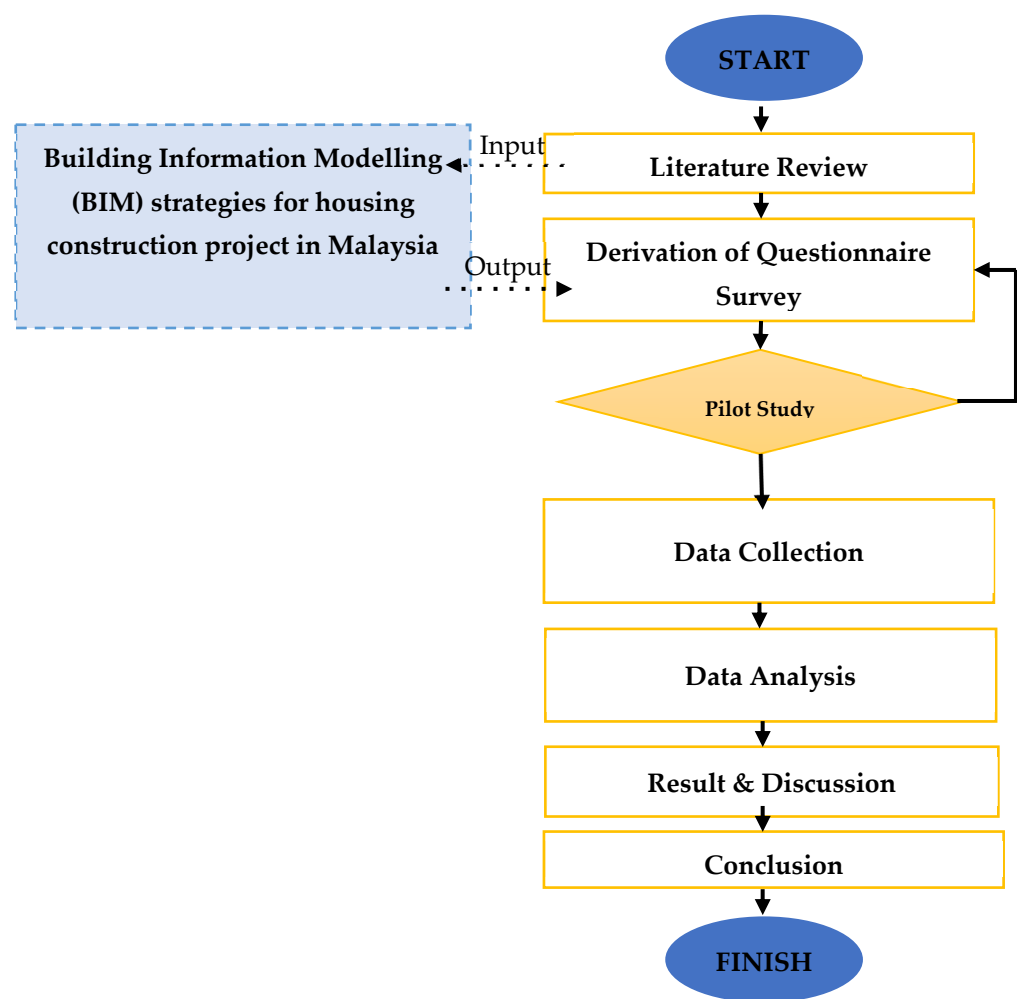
START

Building Information Modelling (BIM) strategies for housing construction project in Malaysia

Input

Literature Review

Output

Derivation of Questionnaire Survey

Pilot Study

Data Collection

Data Analysis

Result & Discussion

Conclusion

FINISH